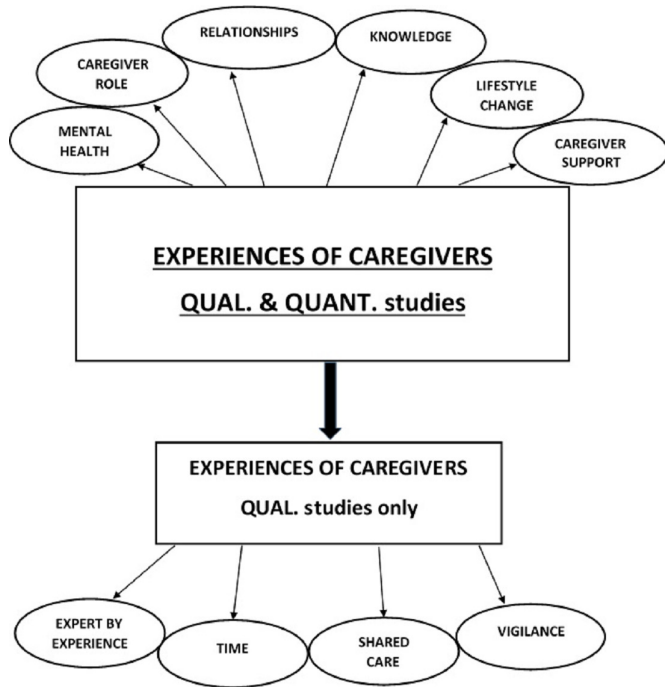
MENTAL HEALTH

CAREGIVER ROLE

RELATIONSHIPS

KNOWLEDGE

LIFESTYLE CHANGE

CAREGIVER SUPPORT

EXPERIENCES OF CAREGIVERS

QUAL. & QUANT. studies

EXPERIENCES OF CAREGIVERS

QUAL. studies only

EXPERT BY EXPERIENCE

TIME

SHARED CARE

VIGILANCE